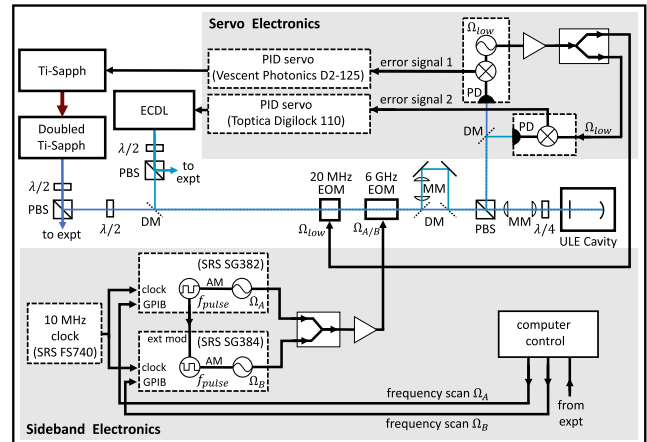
Servo Electronics

$\Omega_{low}$

Ti-Sapph

PID servo (Vescent Photonics D2-125)

error signal 1

PID servo (Toptica Digilock 110)

error signal 2

ECDL

PD

PD

$\Omega_{low}$

DM

Doubled Ti-Sapph

$\lambda/2$

PBS

to expt

$\lambda/2$

PBS

to expt

$\lambda/2$

DM

20 MHz EOM

6 GHz EOM

MM

DM

PBS

MM

$\lambda/4$

ULE Cavity

$\Omega_{low}$

$\Omega_{A/B}$

(SRS SG382)

clock

GPIB

AM

$f_{pulse}$

$\Omega_A$

10 MHz clock (SRS FS740)

ext mod

(SRS SG384)

clock

GPIB

AM

$f_{pulse}$

$\Omega_B$

computer control

frequency scan $\Omega_A$

from expt

Sideband Electronics

frequency scan $\Omega_B$